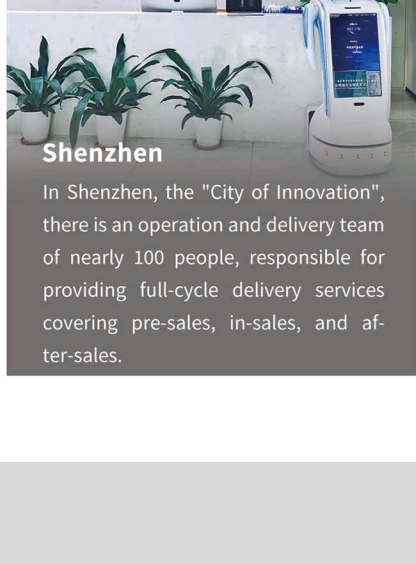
Shenzhen

In Shenzhen, the "City of Innovation", there is an operation and delivery team of nearly 100 people, responsible for providing full-cycle delivery services covering pre-sales, in-sales, and after-sales.